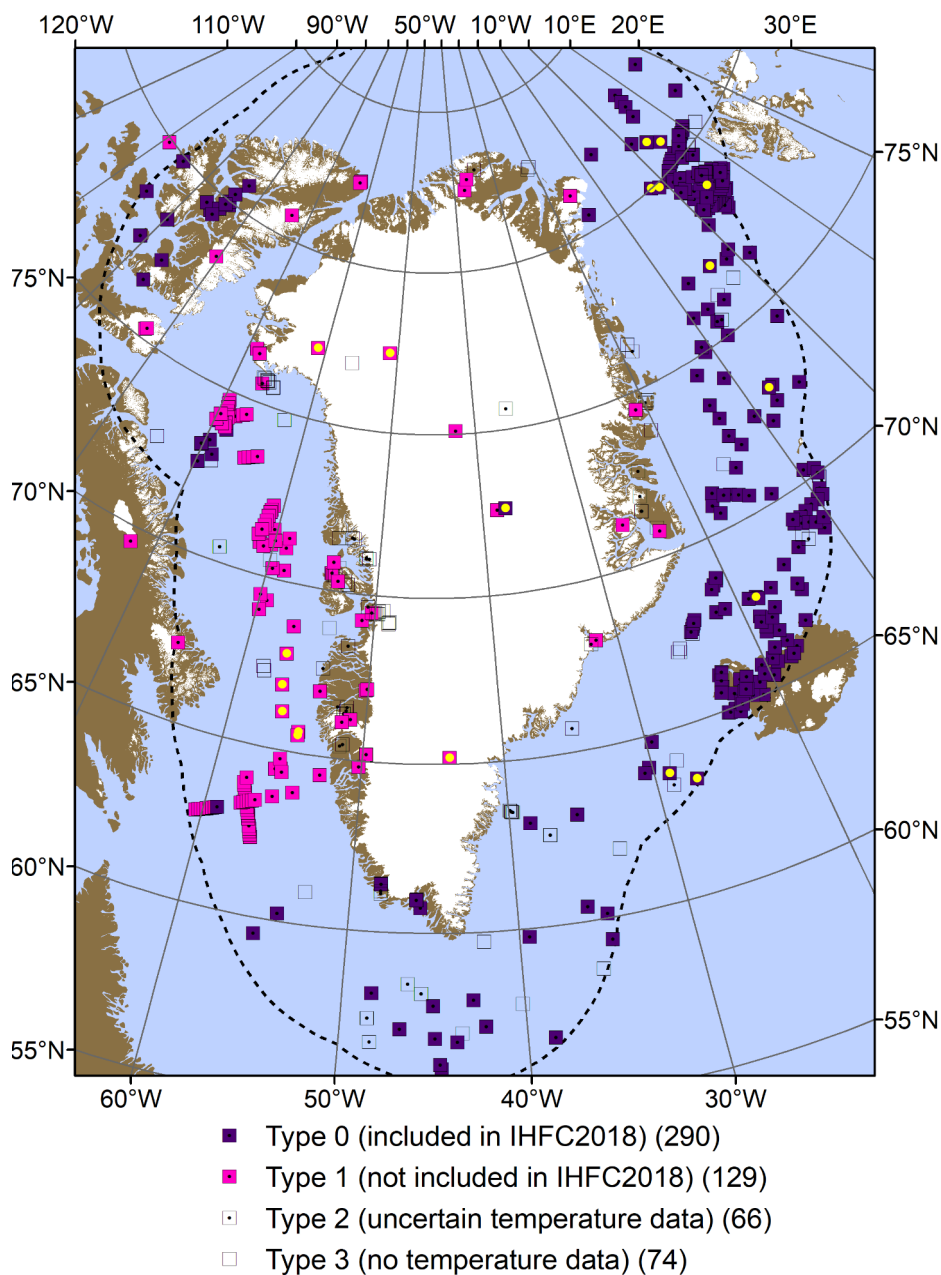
120°W 110°W 90°W 50°W 10°W 10°E 20°E 30°E

75°N
70°N
65°N
60°N
55°N

75°N
70°N
65°N
60°N
55°N

60°W 50°W 40°W 30°W

Type 0 (included in IHFC2018) (290)
Type 1 (not included in IHFC2018) (129)
Type 2 (uncertain temperature data) (66)
Type 3 (no temperature data) (74)